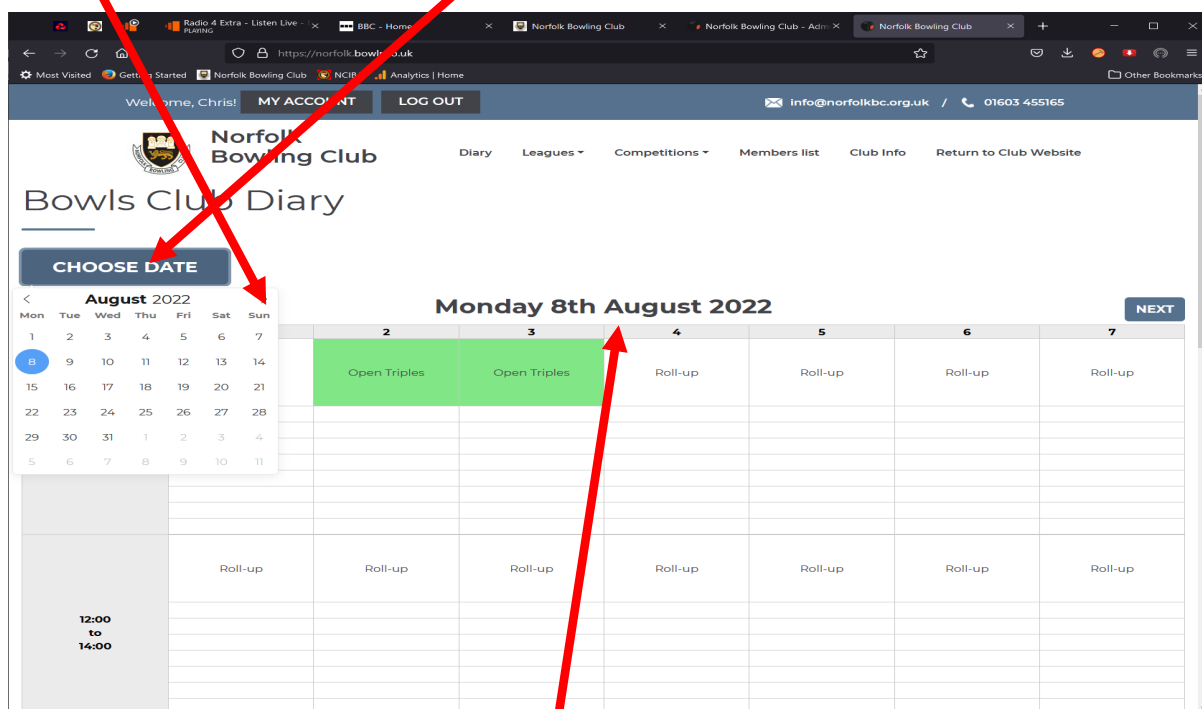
Radio 4 Extra - Listen Live - PLAYING × BBC - Home × Norfolk Bowling Club × Norfolk Bowling Club - Adm × Norfolk Bowling Club × +

https://norfolk.bowls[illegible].uk

Most Visited Getting Started Norfolk Bowling Club NCIB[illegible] Analytics | Home Other Bookmarks

Welcome, Chris! MY ACCOUNT LOG OUT info@norfolkbc.org.uk / 01603 455165

Norfolk Bowling Club

Diary Leagues Competitions Members list Club Info Return to Club Website

Bowls Club Diary

CHOOSE DATE

August 2022

| Mon | Tue | Wed | Thu | Fri | Sat | Sun |
|---|---|---|---|---|---|---|
| 1 | 2 | 3 | 4 | 5 | 6 | 7 |
| 8 | 9 | 10 | 11 | 12 | 13 | 14 |
| 15 | 16 | 17 | 18 | 19 | 20 | 21 |
| 22 | 23 | 24 | 25 | 26 | 27 | 28 |
| 29 | 30 | 31 | 1 | 2 | 3 | 4 |
| 5 | 6 | 7 | 8 | 9 | 10 | 11 |

Monday 8th August 2022

NEXT

| | 2 | 3 | 4 | 5 | 6 | 7 |
|---|---|---|---|---|---|---|
| | Open Triples | Open Triples | Roll-up | Roll-up | Roll-up | Roll-up |
| 12:00 to 14:00 Roll-up | Roll-up | Roll-up | Roll-up | Roll-up | Roll-up | Roll-up |